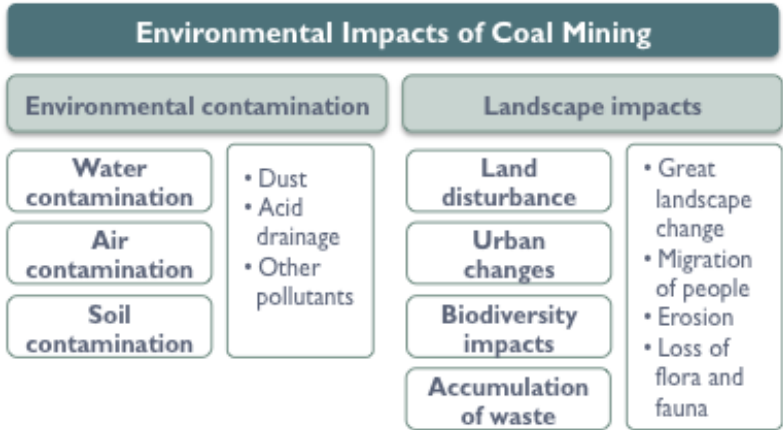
Environmental Impacts of Coal Mining

Environmental contamination

Water contamination

Air contamination

Soil contamination

• Dust
• Acid drainage
• Other pollutants

Landscape impacts

Land disturbance

Urban changes

Biodiversity impacts

Accumulation of waste

• Great landscape change
• Migration of people
• Erosion
• Loss of flora and fauna